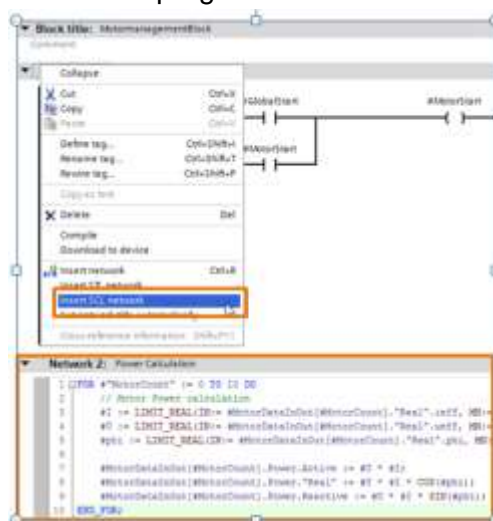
Block title: MotormanagementBlock

Comment

Collapse

Cut Ctrl+X

Copy Ctrl+C

Paste Ctrl+V

Define tag... Ctrl+Shift+I

Rename tag... Ctrl+Shift+T

Rewire tag... Ctrl+Shift+P

Copy as text

Delete Del

Compile

Download to device

Insert network Ctrl+R

Insert STL network

Insert SCL network

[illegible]

Cross-reference information Shift+F11

#GlobalStart

#MotorStart

#MotorStart

Network 2: Power Calculation

1 FOR #"MotorCount" := 0 TO 10 DO

2 // Motor Power calculation

3 #I := LIMIT_REAL(IN:= #MotorDataInOut[#MotorCount]."Real".iEff, MN:=

4 #U := LIMIT_REAL(IN:= #MotorDataInOut[#MotorCount]."Real".uEff, MN:=

5 #phi := LIMIT_REAL(IN:= #MotorDataInOut[#MotorCount]."Real".phi, MN:

6

7 #MotorDataInOut[#MotorCount].Power.Active := #U * #I;

8 #MotorDataInOut[#MotorCount].Power."Real" := #U * #I * COS(#phi);

9 #MotorDataInOut[#MotorCount].Power.Reactive := #U * #I * SIN(#phi);

10 END_FOR;